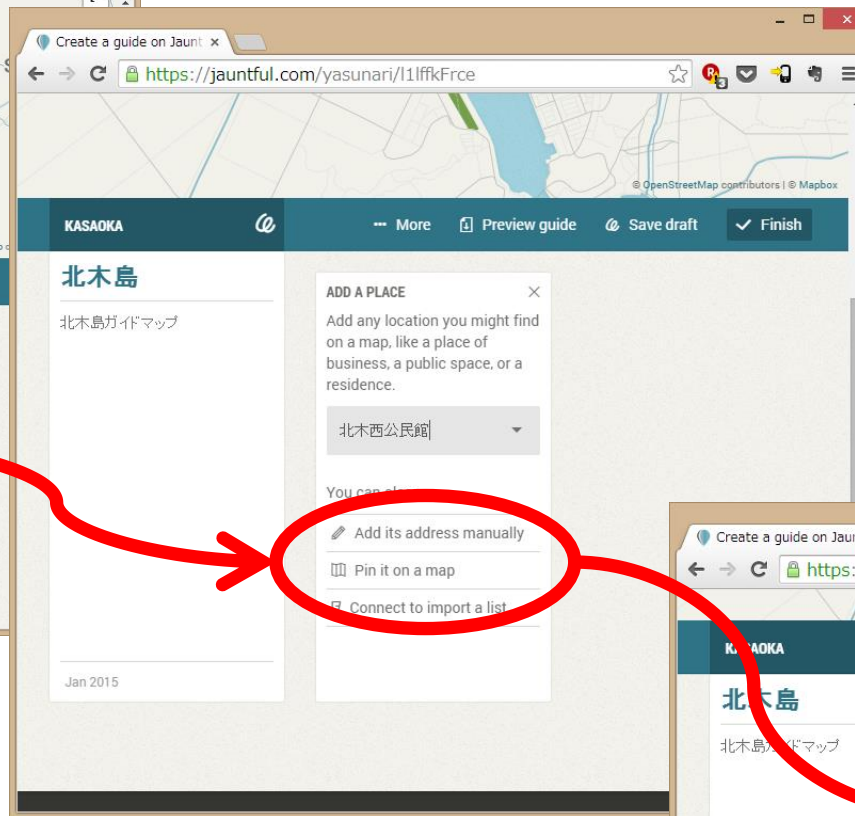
Create a guide on Jaunt ×

https://jauntful.com/yasunari/l1lffkFrce

© OpenStreetMap contributors | © Mapbox

KASAOKA

More
Preview guide
Save draft
Finish

北木島

北木島ガイドマップ

Jan 2015

ADD A PLACE

Add any location you might find on a map, like a place of business, a public space, or a residence.

北木西公民館

You can al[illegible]

Add its address manually

Pin it on a map

Connect to import a list

Create a guide on Jaun

https:

KASAOKA

北木島

北木島ガイドマップ